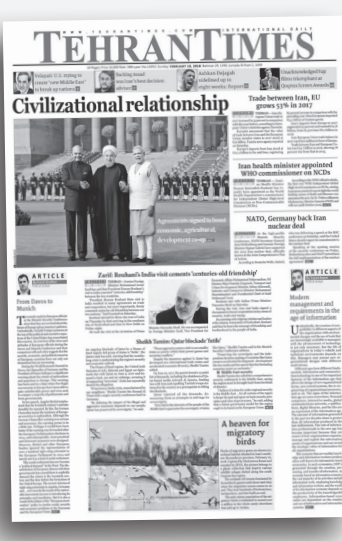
WWW.TEHRANTIMES.COM    INTERNATIONAL DAILY

TEHRAN TIMES

FEBRUARY 19, 2018

Velayati: U.S. trying to create 'new Middle East' to break up nations

Backing Assad was Iran's best decision: adviser

Ashkan Dejagah sidelined up to eight weeks: Report

Unacknowledged Fajr films steal show at Quran Screen Awards

Civilizational relationship

Agreements signed to boost economic, agricultural, development co-op

Trade between Iran, EU grows 53% in 2017

Iran health minister appointed WHO commissioner on NCDs

NATO, Germany back Iran nuclear deal

ARTICLE

From Davos to Munich

Zarif: Rouhani's India visit cements 'centuries-old friendship'

Sheikh Tamim: Qatar blockade 'futile'

A heaven for migratory birds

ARTICLE

Modern management and requirements in the age of information